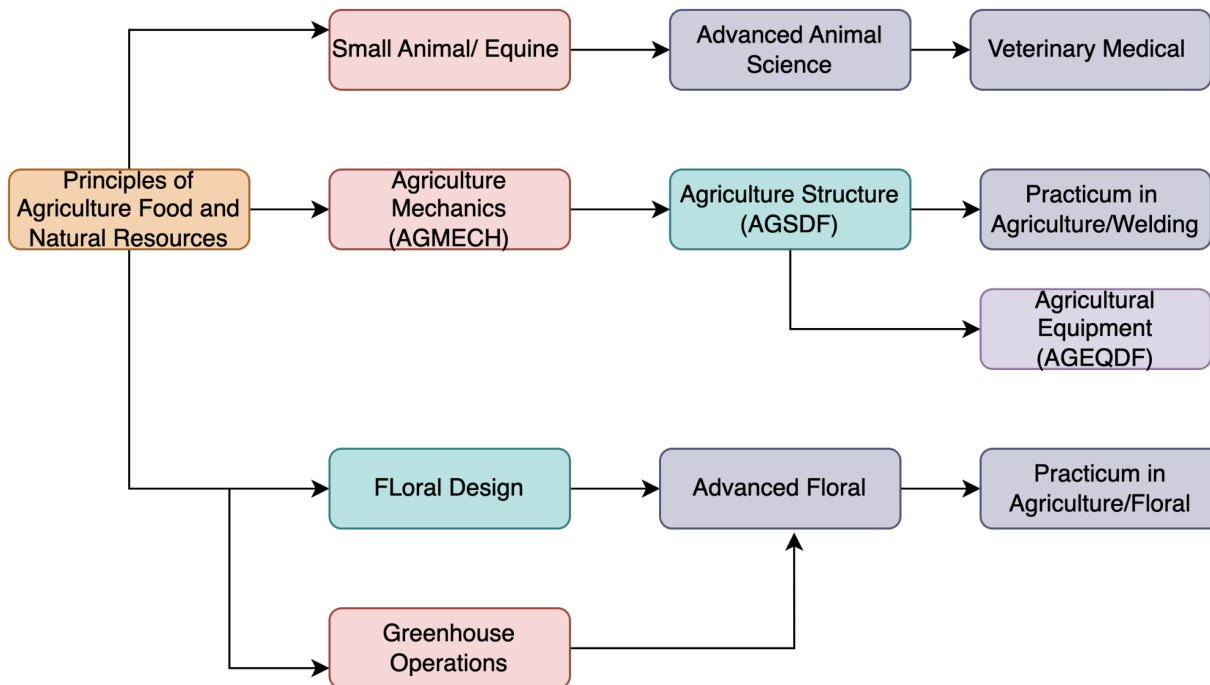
Principles of Agriculture Food and Natural Resources

Small Animal/ Equine

Advanced Animal Science

Veterinary Medical

Agriculture Mechanics (AGMECH)

Agriculture Structure (AGSDF)

Practicum in Agriculture/Welding

Agricultural Equipment (AGEQDF)

FLoral Design

Advanced Floral

Practicum in Agriculture/Floral

Greenhouse Operations